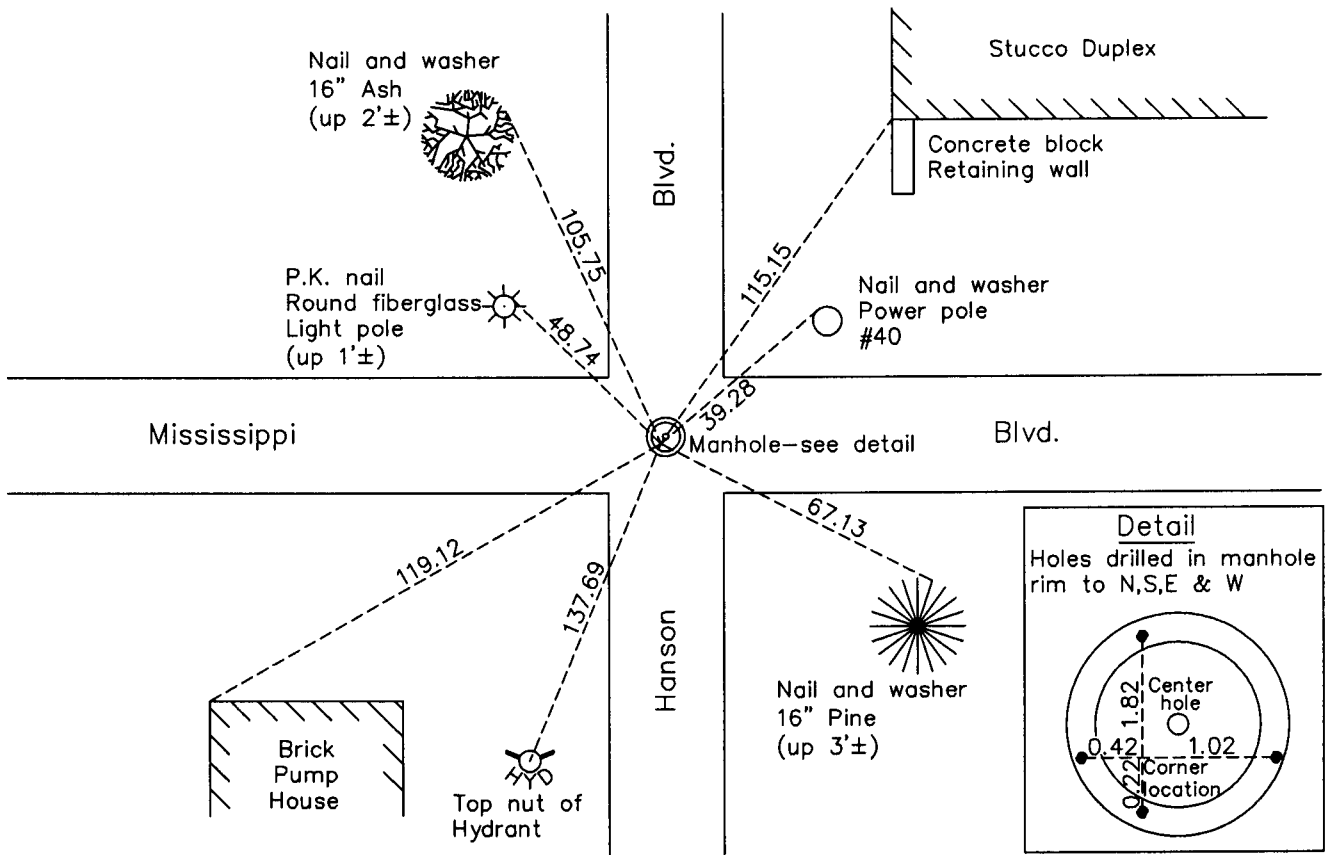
Nail and washer
16" Ash
(up 2'±)

Blvd.

Stucco Duplex

Concrete block
Retaining wall

105.75

115.15

P.K. nail
Round fiberglass
Light pole
(up 1'±)

48.74

Nail and washer
Power pole
#40

39.28

Mississippi

Manhole—see detail

Blvd.

67.13

119.12

137.69

Hanson

Detail
Holes drilled in manhole rim to N,S,E & W

Center hole

1.82

0.42

1.02

0.22

Corner location

Nail and washer
16" Pine
(up 3'±)

Brick
Pump
House

HYD

Top nut of
Hydrant